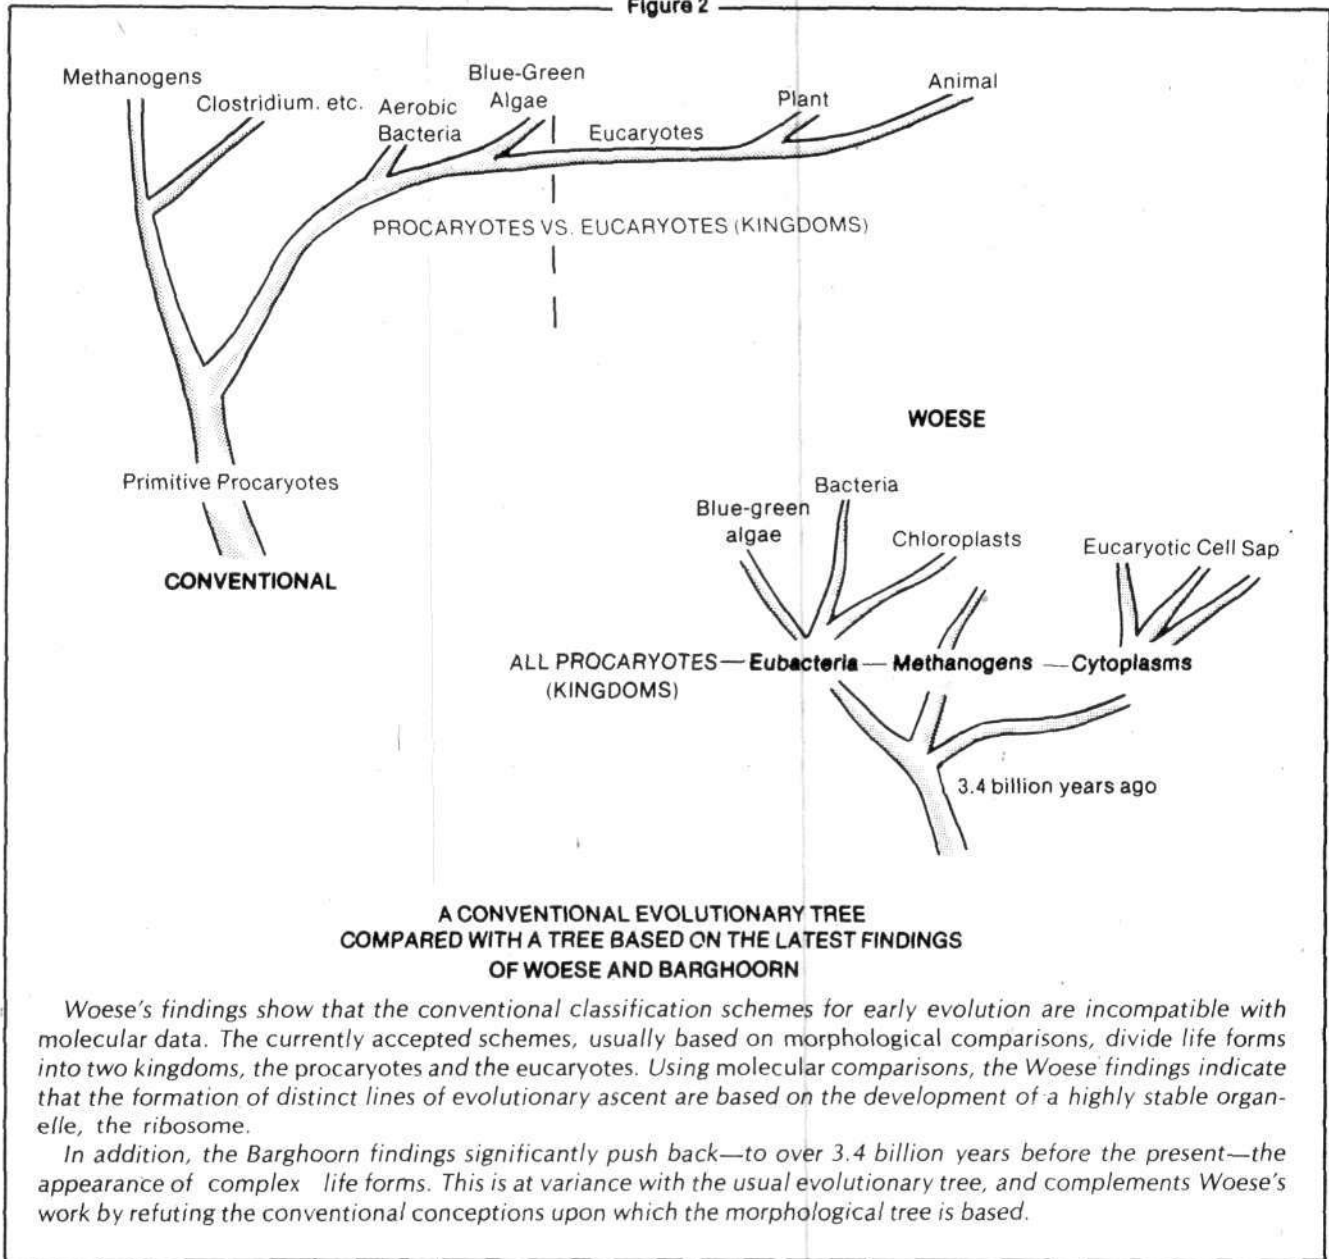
Figure 2

Methanogens
Clostridium. etc.
Aerobic Bacteria
Blue-Green Algae
Eucaryotes
Plant
Animal

PROCARYOTES VS. EUCARYOTES (KINGDOMS)

Primitive Procaryotes

CONVENTIONAL

WOESE

Bacteria
Blue-green algae
Chloroplasts
Eucaryotic Cell Sap

ALL PROCARYOTES — **Eubacteria** — **Methanogens** — **Cytoplasms**
(KINGDOMS)

3.4 billion years ago

A CONVENTIONAL EVOLUTIONARY TREE
COMPARED WITH A TREE BASED ON THE LATEST FINDINGS
OF WOESE AND BARGHOORN

*Woese's findings show that the conventional classification schemes for early evolution are incompatible with molecular data. The currently accepted schemes, usually based on morphological comparisons, divide life forms into two kingdoms, the procaryotes and the eucaryotes. Using molecular comparisons, the Woese findings indicate that the formation of distinct lines of evolutionary ascent are based on the development of a highly stable organelle, the ribosome.*

*In addition, the Barghoorn findings significantly push back—to over 3.4 billion years before the present—the appearance of complex life forms. This is at variance with the usual evolutionary tree, and complements Woese's work by refuting the conventional conceptions upon which the morphological tree is based.*